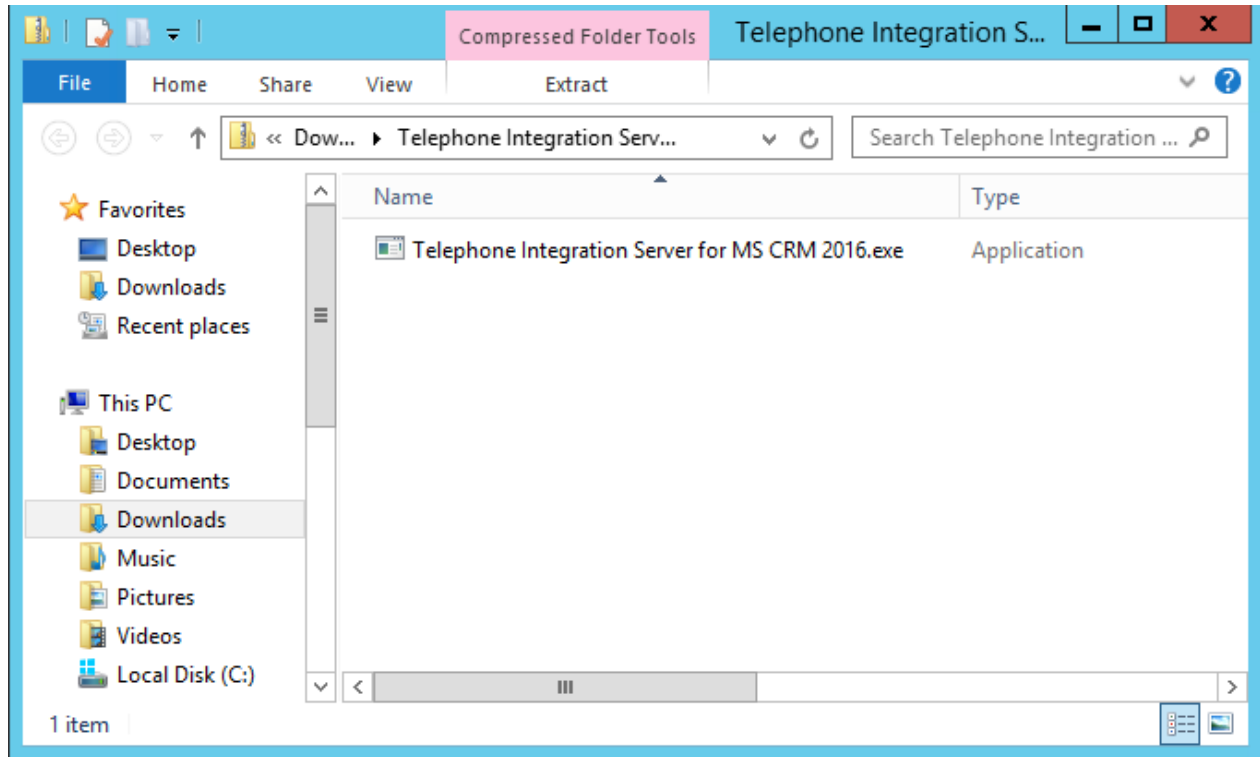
Compressed Folder Tools

Telephone Integration S...

File Home Share View Extract

« Dow... ▸ Telephone Integration Serv...

Search Telephone Integration ...

Favorites
Desktop
Downloads
Recent places

This PC
Desktop
Documents
Downloads
Music
Pictures
Videos
Local Disk (C:)

| Name | Type |
|---|---|
| Telephone Integration Server for MS CRM 2016.exe | Application |

1 item